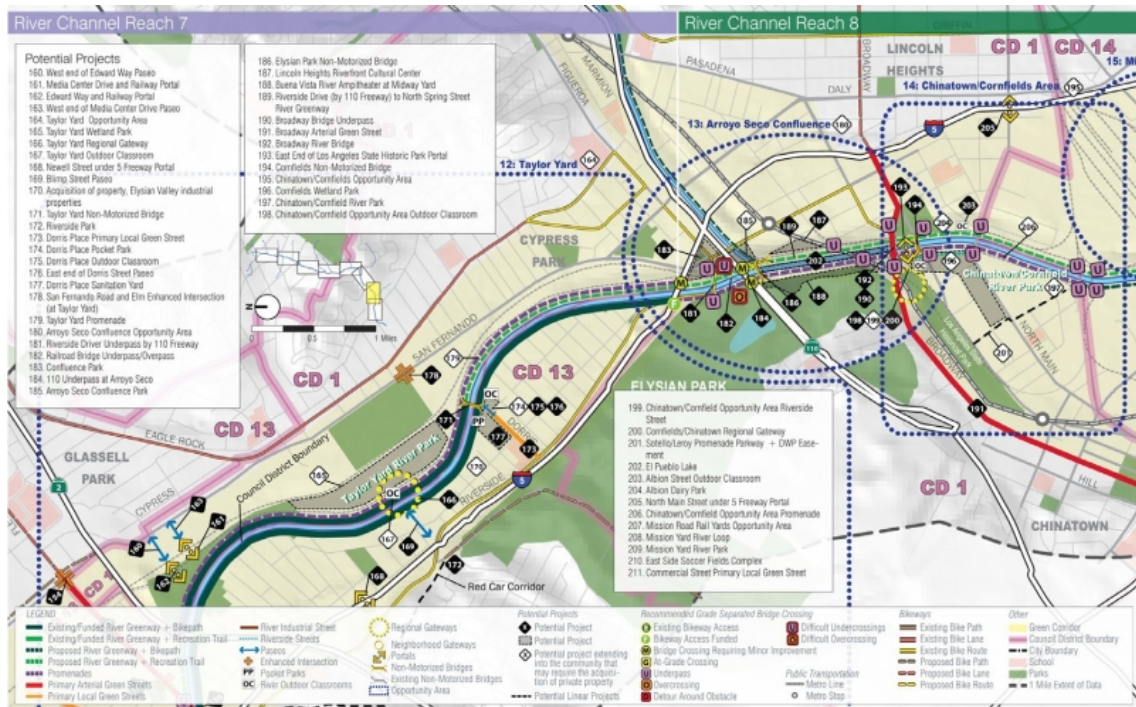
River Channel Reach 7

River Channel Reach 8

Potential Projects
160. West end of Edward Way Paseo
161. Media Center Drive and Railway Portal
162. Edward Way and Railway Portal
163. West end of Media Center Drive Paseo
164. Taylor Yard Opportunity Area
165. Taylor Yard Wetland Park
166. Taylor Yard Regional Gateway
167. Taylor Yard Outdoor Classroom
168. Newell Street under 5 Freeway Portal
169. Blimp Street Paseo
170. Acquisition of property, Elysian Valley industrial properties
171. Taylor Yard Non-Motorized Bridge
172. Riverside Park
173. Dorris Place Primary Local Green Street
174. Dorris Place Pocket Park
175. Dorris Place Outdoor Classroom
176. East end of Dorris Street Paseo
177. Dorris Place Sanitation Yard
178. San Fernando Road and Elm Enhanced Intersection (at Taylor Yard)
179. Taylor Yard Promenade
180. Arroyo Seco Confluence Opportunity Area
181. Riverside Driver Underpass by 110 Freeway
182. Railroad Bridge Underpass/Overpass
183. Confluence Park
184. 110 Underpass at Arroyo Seco
185. Arroyo Seco Confluence Park

186. Elysian Park Non-Motorized Bridge
187. Lincoln Heights Riverfront Cultural Center
188. Buena Vista River Ampitheater at Midway Yard
189. Riverside Drive (by 110 Freeway) to North Spring Street River Greenway
190. Broadway Bridge Underpass
191. Broadway Arterial Green Street
192. Broadway River Bridge
193. East End of Los Angeles State Historic Park Portal
194. Cornfields Non-Motorized Bridge
195. Chinatown/Cornfields Opportunity Area
196. Cornfields Wetland Park
197. Chinatown/Cornfield River Park
198. Chinatown/Cornfield Opportunity Area Outdoor Classroom

199. Chinatown/Cornfield Opportunity Area Riverside Street
200. Cornfields/Chinatown Regional Gateway
201. Sotello/Leroy Promenade Parkway + DWP Easement
202. El Pueblo Lake
203. Albion Street Outdoor Classroom
204. Albion Dairy Park
205. North Main Street under 5 Freeway Portal
206. Chinatown/Cornfield Opportunity Area Promenade
207. Mission Road Rail Yards Opportunity Area
208. Mission Yard River Loop
209. Mission Yard River Park
210. East Side Soccer Fields Complex
211. Commercial Street Primary Local Green Street

LINCOLN HEIGHTS
CD 1
CD 14
15: M
14: Chinatown/Cornfields Area
13: Arroyo Seco Confluence
12: Taylor Yard
PASADENA
DALY
BROADWAY
FIGUEROA
MARMION
GRIFFIN
CYPRESS PARK
CD 1
CD 13
CD 13
CD 1
CD 1
ELYSIAN PARK
GLASSELL PARK
EAGLE ROCK
SAN FERNANDO
CYPRESS
RIVERSIDE
DORRIS
NORTH MAIN
HILL
CHINATOWN
Council District Boundary
Taylor Yard River Park
Chinatown/Cornfield River Park
Red Car Corridor
OC
PP
0
0.5
1 Miles

LEGEND
Existing/Funded River Greenway + Bikepath
Existing/Funded River Greenway + Recreation Trail
Proposed River Greenway + Bikepath
Proposed River Greenway + Recreation Trail
Promenades
Primary Arterial Green Streets
Primary Local Green Streets
River Industrial Street
Riverside Streets
Paseos
Enhanced Intersection
PP Pocket Parks
OC River Outdoor Classrooms
Regional Gateways
Neighborhood Gateways
Portals
Non-Motorized Bridges
Existing Non-Motorized Bridges
Opportunity Area
Potential Projects
Potential Project
Potential Project
Potential project extending into the community that may require the acquisition of private property
Potential Linear Projects
Recommended Grade Separated Bridge Crossing
Existing Bikeway Access
Bikeway Access Funded
Bridge Crossing Requiring Minor Improvement
At-Grade Crossing
Underpass
Overcrossing
Detour Around Obstacle
Difficult Undercrossings
Difficult Overcrossing
Public Transportation
Metro Line
Metro Stop
Bikeways
Existing Bike Path
Existing Bike Lane
Existing Bike Route
Proposed Bike Path
Proposed Bike Lane
Proposed Bike Route
Other
Green Corridor
Council District Boundary
City Boundary
School
Parks
1 Mile Extent of Data